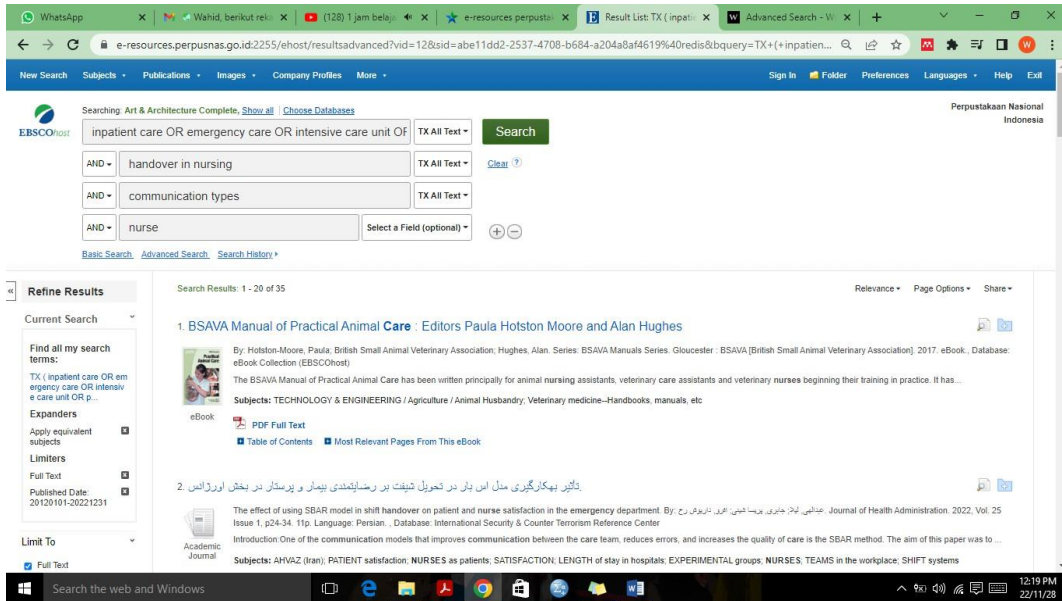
WhatsApp | Wahid, berikut reka | (128) 1 jam belaja | e-resources perpustal | Result List: TX ( inpatie | Advanced Search - W | +

e-resources.perpusnas.go.id:2255/ehost/resultsadvanced?vid=12&sid=abe11dd2-2537-4708-b684-a204a8af4619%40redis&bquery=TX+(+inpatien...

New Search Subjects Publications Images Company Profiles More | Sign In Folder Preferences Languages Help Exit

EBSCOhost

Searching: Art & Architecture Complete, Show all | Choose Databases

Perpustakaan Nasional Indonesia

inpatient care OR emergency care OR intensive care unit OF | TX All Text | Search

AND | handover in nursing | TX All Text | Clear

AND | communication types | TX All Text

AND | nurse | Select a Field (optional)

Basic Search Advanced Search Search History

Refine Results

Current Search

Find all my search terms:

TX ( inpatient care OR emergency care OR intensive care unit OR p...

Expanders

Apply equivalent subjects

Limiters

Full Text

Published Date: 20120101-20221231

Limit To

Full Text

Search Results: 1 - 20 of 35

Relevance | Page Options | Share

1. BSAVA Manual of Practical Animal Care : Editors Paula Hotston Moore and Alan Hughes

By: Hotston-Moore, Paula; British Small Animal Veterinary Association; Hughes, Alan. Series: BSAVA Manuals Series. Gloucester : BSAVA [British Small Animal Veterinary Association]. 2017. eBook., Database: eBook Collection (EBSCOhost)

The BSAVA Manual of Practical Animal Care has been written principally for animal nursing assistants, veterinary care assistants and veterinary nurses beginning their training in practice. It has...

Subjects: TECHNOLOGY & ENGINEERING / Agriculture / Animal Husbandry; Veterinary medicine--Handbooks, manuals, etc

eBook

PDF Full Text

Table of Contents | Most Relevant Pages From This eBook

2. تاثیر بهکارگیری مدل اس بار در تحویل شیفت بر رضایتمندی بیمار و پرستار در بخش اورژانس.

The effect of using SBAR model in shift handover on patient and nurse satisfaction in the emergency department. By: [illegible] Journal of Health Administration. 2022, Vol. 25 Issue 1, p24-34. 11p. Language: Persian. , Database: International Security & Counter Terrorism Reference Center

Introduction:One of the communication models that improves communication between the care team, reduces errors, and increases the quality of care is the SBAR method. The aim of this paper was to ...

Subjects: AHVAZ (Iran); PATIENT satisfaction; NURSES as patients; SATISFACTION; LENGTH of stay in hospitals; EXPERIMENTAL groups; NURSES; TEAMS in the workplace; SHIFT systems

Academic Journal

Search the web and Windows

12:19 PM 22/11/28